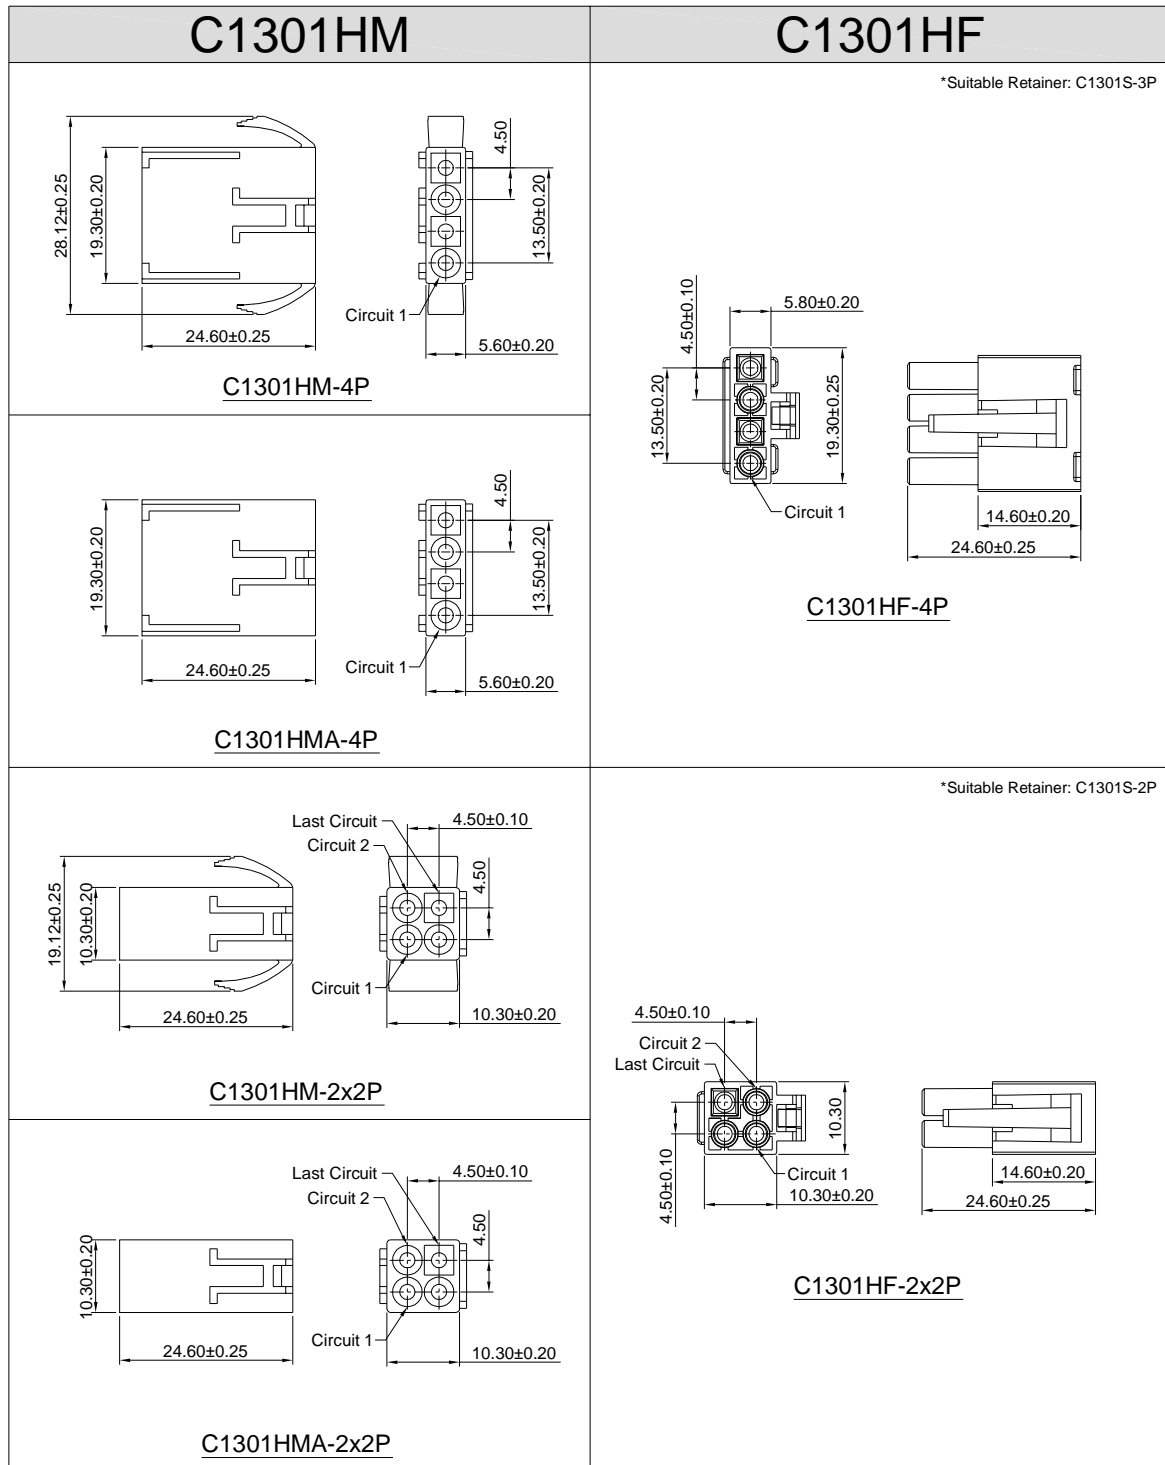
| C1301HM | C1301HF |
|---|---|

28.12±0.25
19.30±0.20
4.50
13.50±0.20
Circuit 1
24.60±0.25
5.60±0.20

C1301HM-4P

19.30±0.20
4.50
13.50±0.20
Circuit 1
24.60±0.25
5.60±0.20

C1301HMA-4P

Last Circuit
4.50±0.10
Circuit 2
4.50
19.12±0.25
10.30±0.20
Circuit 1
24.60±0.25
10.30±0.20

C1301HM-2x2P

Last Circuit
4.50±0.10
Circuit 2
4.50
10.30±0.20
Circuit 1
24.60±0.25
10.30±0.20

C1301HMA-2x2P

*Suitable Retainer: C1301S-3P

4.50±0.10
5.80±0.20
13.50±0.20
19.30±0.25
Circuit 1
14.60±0.20
24.60±0.25

C1301HF-4P

*Suitable Retainer: C1301S-2P

4.50±0.10
Circuit 2
Last Circuit
10.30
4.50±0.10
Circuit 1
10.30±0.20
14.60±0.20
24.60±0.25

C1301HF-2x2P